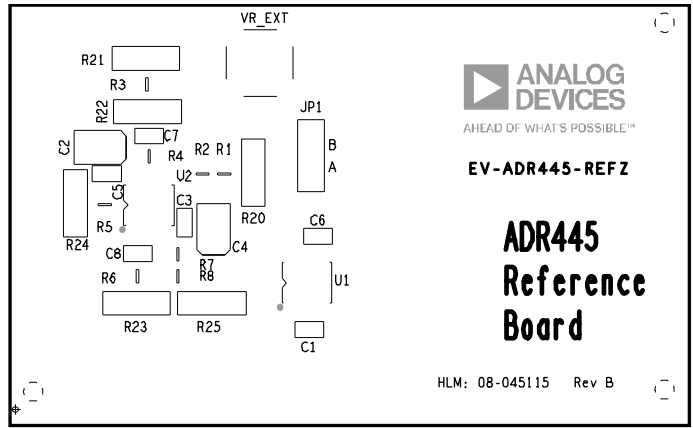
VR_EXT

R21

R3

R22

C2

C7

R4

R2 R1

V2

C5

R5

C3

R24

C8

C4

R7

R6

R8

R20

R23

R25

JP1

B

A

C6

U1

C1

ANALOG DEVICES

AHEAD OF WHAT'S POSSIBLE™

EV-ADR445-REFZ

ADR445
Reference
Board

HLM: 08-045115 Rev B